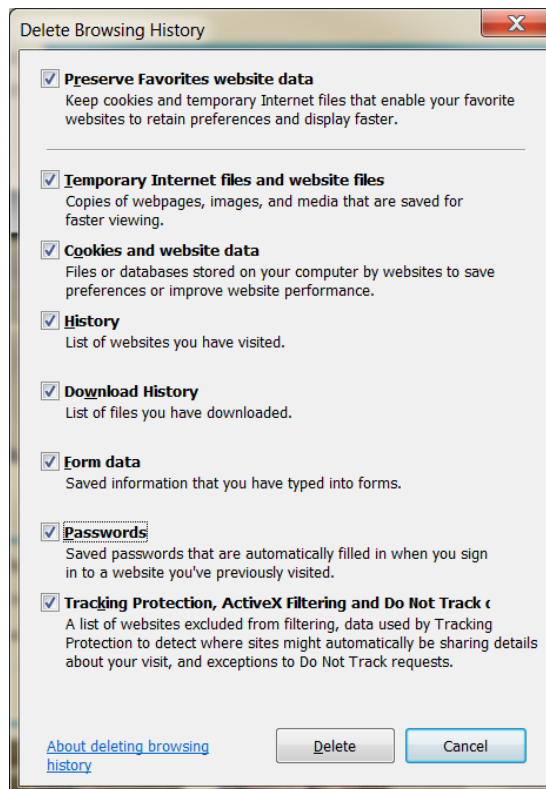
Delete Browsing History

Preserve Favorites website data
Keep cookies and temporary Internet files that enable your favorite websites to retain preferences and display faster.

Temporary Internet files and website files
Copies of webpages, images, and media that are saved for faster viewing.

Cookies and website data
Files or databases stored on your computer by websites to save preferences or improve website performance.

History
List of websites you have visited.

Download History
List of files you have downloaded.

Form data
Saved information that you have typed into forms.

Passwords
Saved passwords that are automatically filled in when you sign in to a website you've previously visited.

Tracking Protection, ActiveX Filtering and Do Not Track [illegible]
A list of websites excluded from filtering, data used by Tracking Protection to detect where sites might automatically be sharing details about your visit, and exceptions to Do Not Track requests.

About deleting browsing history

Delete

Cancel